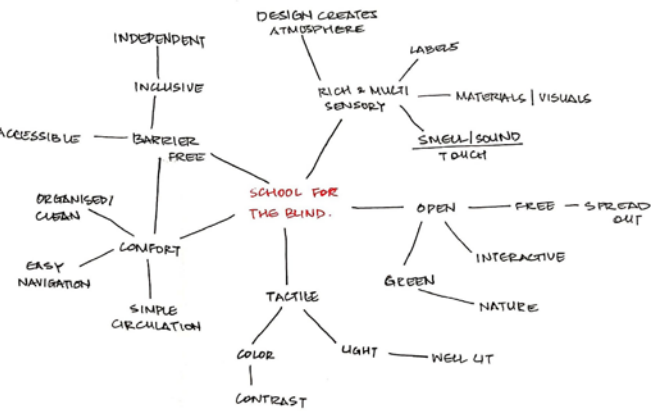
SCHOOL FOR THE BLIND.

DESIGN CREATES ATMOSPHERE

RICH & MULTI SENSORY

LABELS

MATERIALS | VISUALS

SMELL / SOUND

TOUCH

INDEPENDENT

INCLUSIVE

ACCESSIBLE

BARRIER FREE

ORGANISED / CLEAN

COMFORT

EASY NAVIGATION

SIMPLE CIRCULATION

OPEN

FREE

SPREAD OUT

INTERACTIVE

GREEN

NATURE

TACTILE

COLOR

CONTRAST

LIGHT

WELL LIT